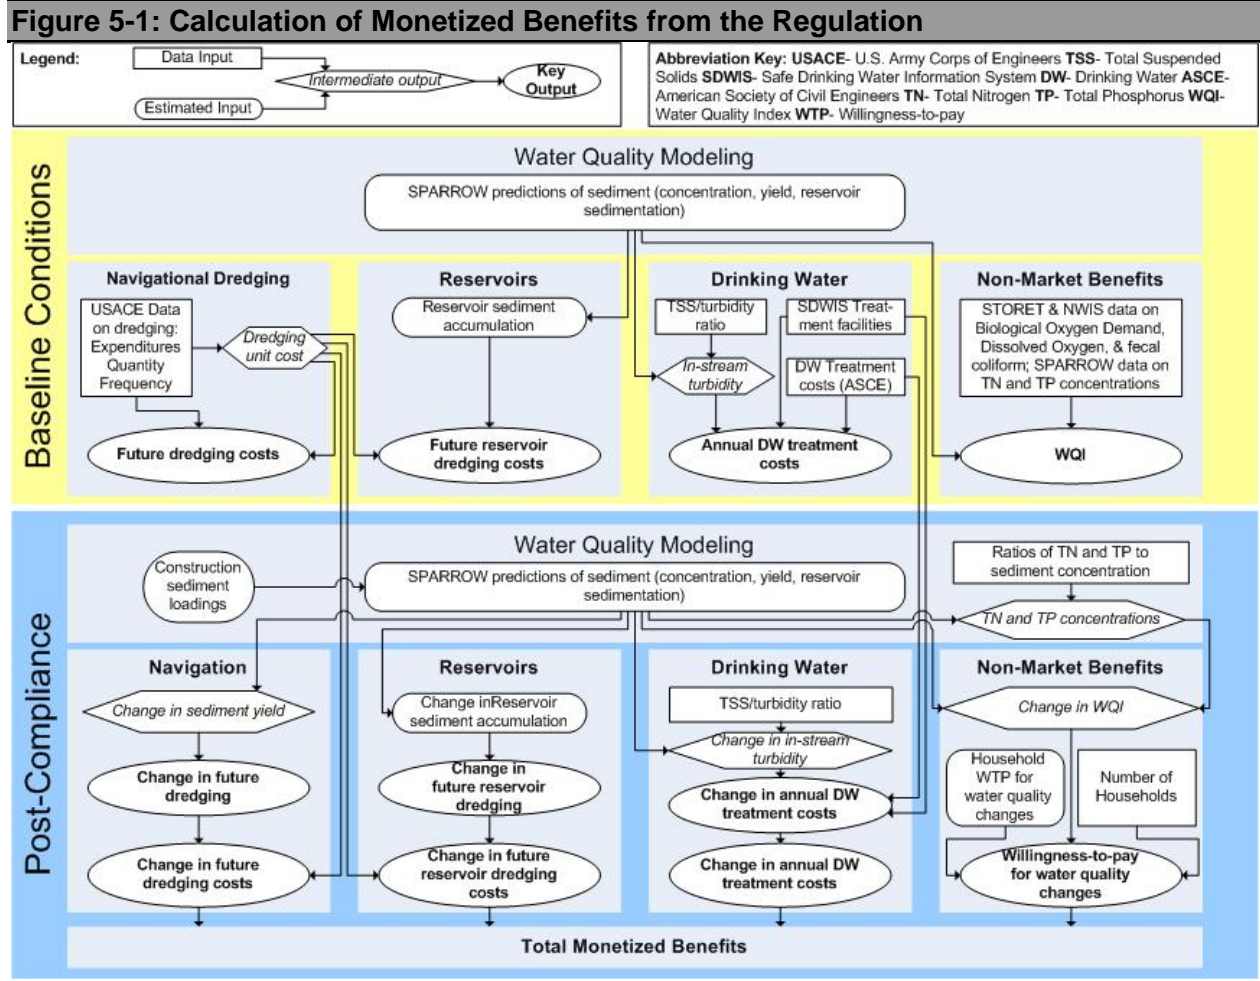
Figure 5-1: Calculation of Monetized Benefits from the Regulation

Legend: Data Input, Intermediate output, Key Output, Estimated Input

Abbreviation Key: USACE- U.S. Army Corps of Engineers TSS- Total Suspended Solids SDWIS- Safe Drinking Water Information System DW- Drinking Water ASCE- American Society of Civil Engineers TN- Total Nitrogen TP- Total Phosphorus WQI- Water Quality Index WTP- Willingness-to-pay

Baseline Conditions

Water Quality Modeling

SPARROW predictions of sediment (concentration, yield, reservoir sedimentation)

Navigational Dredging

USACE Data on dredging: Expenditures Quantity Frequency

Dredging unit cost

Future dredging costs

Reservoirs

Reservoir sediment accumulation

Future reservoir dredging costs

Drinking Water

TSS/turbidity ratio

SDWIS Treatment facilities

In-stream turbidity

DW Treatment costs (ASCE)

Annual DW treatment costs

Non-Market Benefits

STORET & NWIS data on Biological Oxygen Demand, Dissolved Oxygen, & fecal coliform; SPARROW data on TN and TP concentrations

WQI

Post-Compliance

Water Quality Modeling

Construction sediment loadings

SPARROW predictions of sediment (concentration, yield, reservoir sedimentation)

Ratios of TN and TP to sediment concentration

TN and TP concentrations

Navigation

Change in sediment yield

Change in future dredging

Change in future dredging costs

Reservoirs

Change inReservoir sediment accumulation

Change in future reservoir dredging

Change in future reservoir dredging costs

Drinking Water

TSS/turbidity ratio

Change in in-stream turbidity

Change in annual DW treatment costs

Change in annual DW treatment costs

Non-Market Benefits

Change in WQI

Household WTP for water quality changes

Number of Households

Willingness-to-pay for water quality changes

Total Monetized Benefits